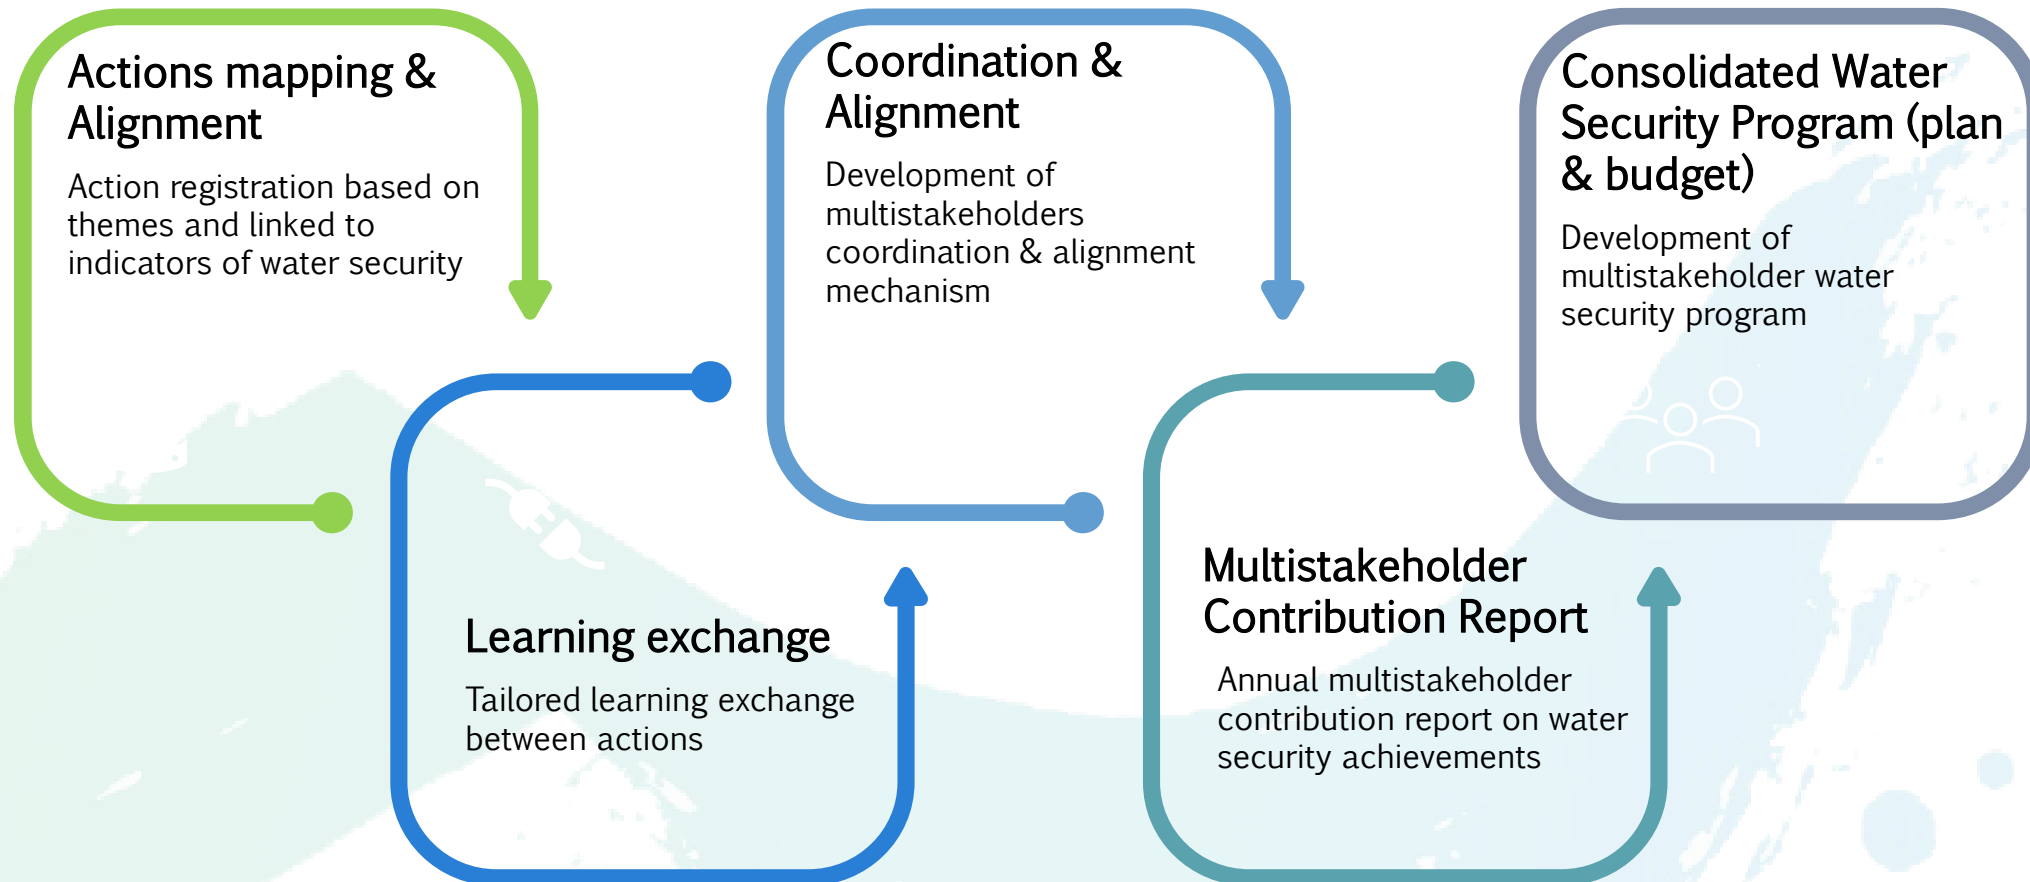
Actions mapping & Alignment

Action registration based on themes and linked to indicators of water security

Coordination & Alignment

Development of multistakeholders coordination & alignment mechanism

Consolidated Water Security Program (plan & budget)

Development of multistakeholder water security program

Learning exchange

Tailored learning exchange between actions

Multistakeholder Contribution Report

Annual multistakeholder contribution report on water security achievements